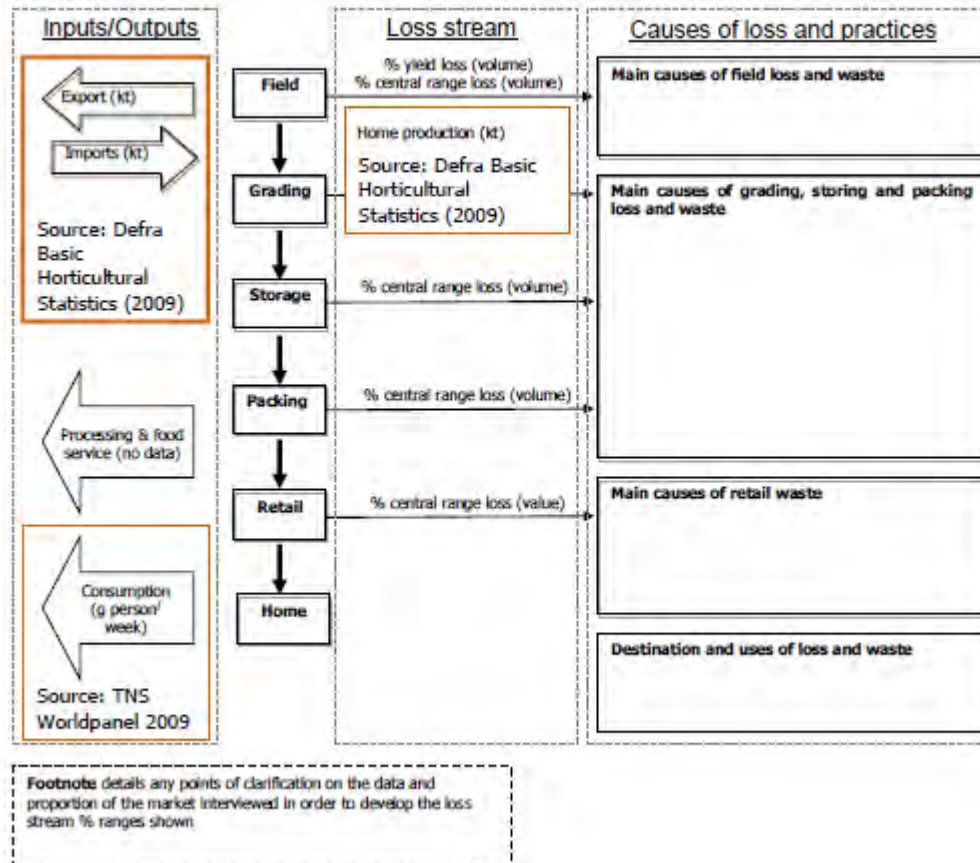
Inputs/Outputs

Export (kt)

Imports (kt)

Source: Defra Basic Horticultural Statistics (2009)

Processing & food service (no data)

Consumption (g person$^{-1}$ week)

Source: TNS Worldpanel 2009

Loss stream

Field

% yield loss (volume)
% central range loss (volume)

Home production (kt)

Source: Defra Basic Horticultural Statistics (2009)

Grading

Storage

% central range loss (volume)

Packing

% central range loss (volume)

Retail

% central range loss (value)

Home

Causes of loss and practices

Main causes of field loss and waste

Main causes of grading, storing and packing loss and waste

Main causes of retail waste

Destination and uses of loss and waste

Footnote details any points of clarification on the data and proportion of the market interviewed in order to develop the loss stream % ranges shown